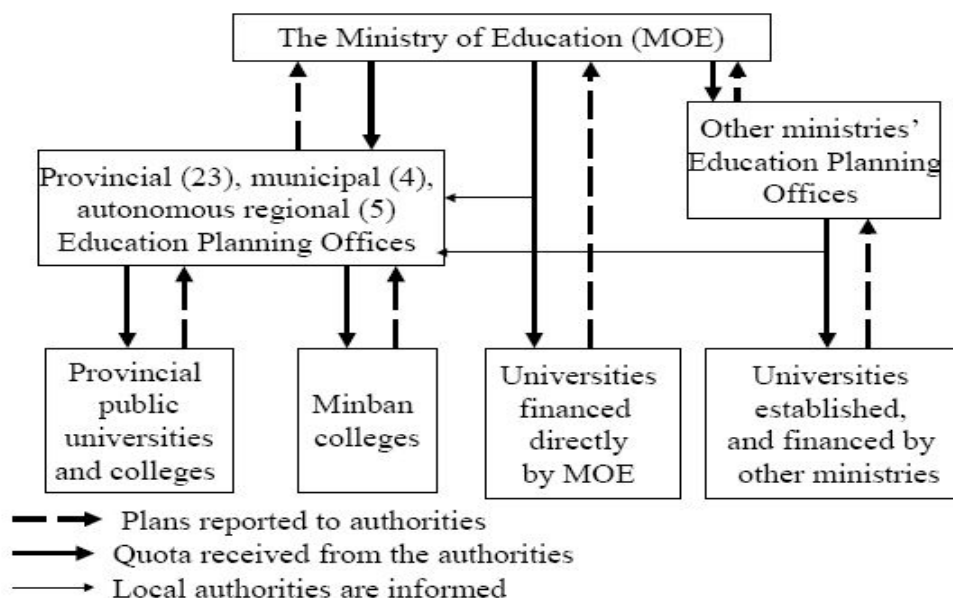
The Ministry of Education (MOE)

Other ministries' Education Planning Offices

Provincial (23), municipal (4), autonomous regional (5) Education Planning Offices

Provincial public universities and colleges

Minban colleges

Universities financed directly by MOE

Universities established, and financed by other ministries

Plans reported to authorities
Quota received from the authorities
Local authorities are informed